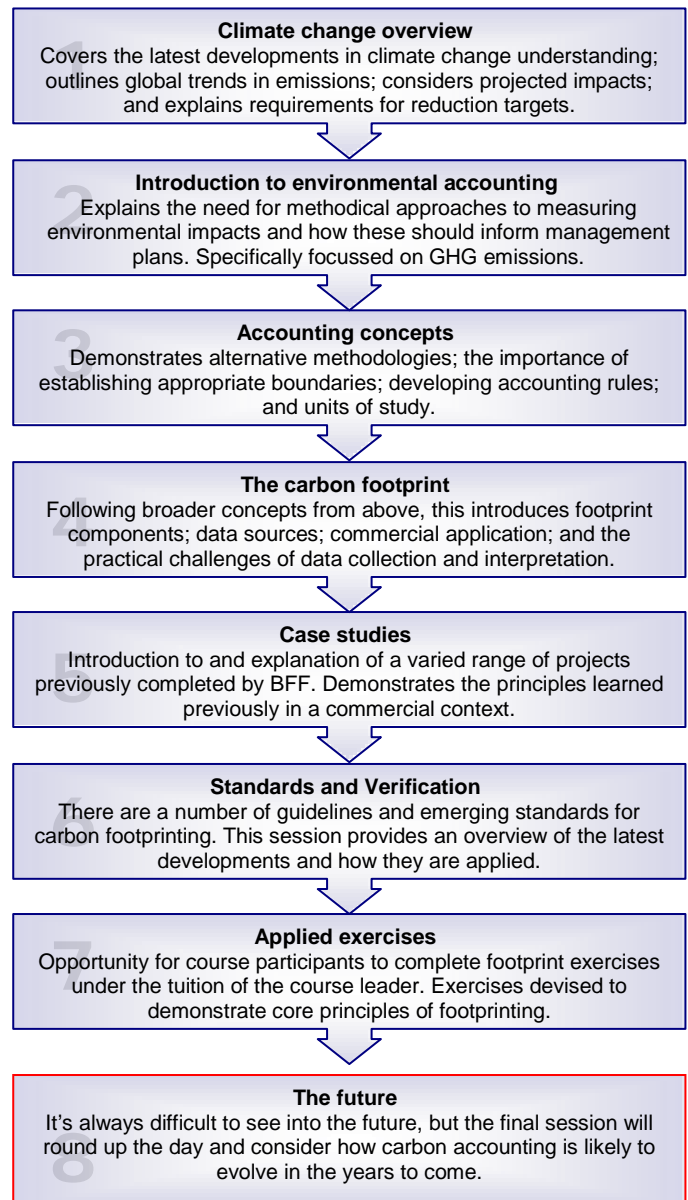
1
**Climate change overview**
Covers the latest developments in climate change understanding; outlines global trends in emissions; considers projected impacts; and explains requirements for reduction targets.

2
**Introduction to environmental accounting**
Explains the need for methodical approaches to measuring environmental impacts and how these should inform management plans. Specifically focussed on GHG emissions.

3
**Accounting concepts**
Demonstrates alternative methodologies; the importance of establishing appropriate boundaries; developing accounting rules; and units of study.

4
**The carbon footprint**
Following broader concepts from above, this introduces footprint components; data sources; commercial application; and the practical challenges of data collection and interpretation.

5
**Case studies**
Introduction to and explanation of a varied range of projects previously completed by BFF. Demonstrates the principles learned previously in a commercial context.

6
**Standards and Verification**
There are a number of guidelines and emerging standards for carbon footprinting. This session provides an overview of the latest developments and how they are applied.

7
**Applied exercises**
Opportunity for course participants to complete footprint exercises under the tuition of the course leader. Exercises devised to demonstrate core principles of footprinting.

8
**The future**
It's always difficult to see into the future, but the final session will round up the day and consider how carbon accounting is likely to evolve in the years to come.